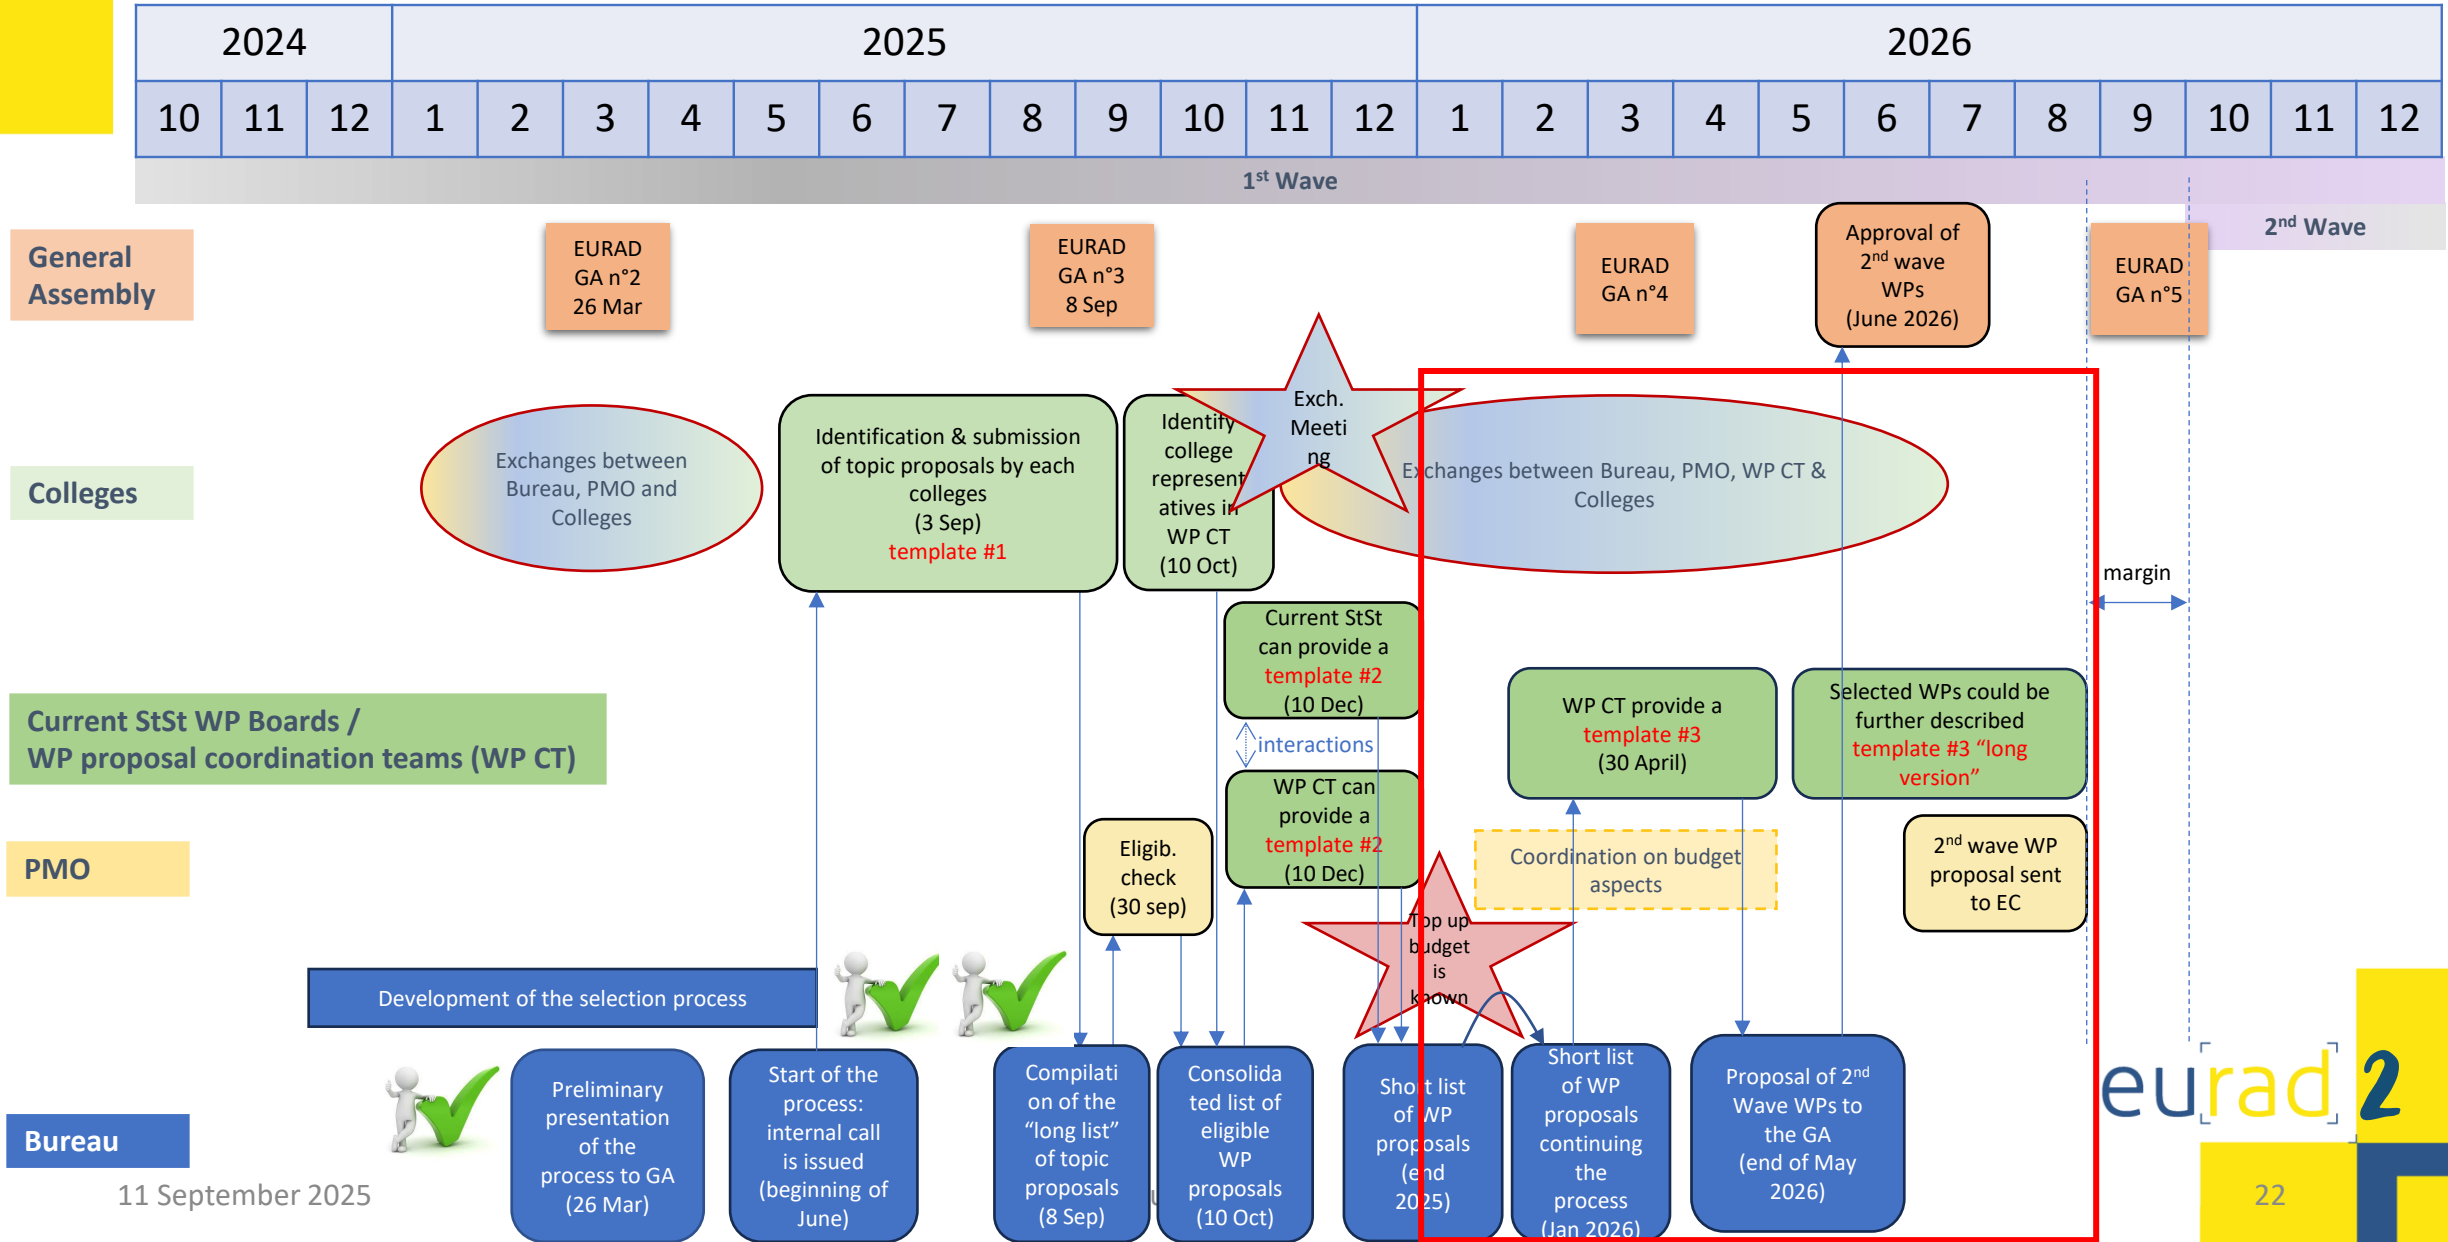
| 2024 | | | 2025 | | | | | | | | | | | | 2026 | | | | | | | | | | | |
|---|---|---|---|---|---|---|---|---|---|---|---|---|---|---|---|---|---|---|---|---|---|---|---|---|---|---|
| 10 | 11 | 12 | 1 | 2 | 3 | 4 | 5 | 6 | 7 | 8 | 9 | 10 | 11 | 12 | 1 | 2 | 3 | 4 | 5 | 6 | 7 | 8 | 9 | 10 | 11 | 12 |

1st Wave

2nd Wave

General Assembly

EURAD GA n°2 26 Mar

EURAD GA n°3 8 Sep

EURAD GA n°4

Approval of 2nd wave WPs (June 2026)

EURAD GA n°5

Colleges

Exchanges between Bureau, PMO and Colleges

Identification & submission of topic proposals by each colleges (3 Sep) template #1

Identify college representatives in WP CT (10 Oct)

Exch. Meeting

Exchanges between Bureau, PMO, WP CT & Colleges

margin

Current StSt WP Boards / WP proposal coordination teams (WP CT)

Current StSt can provide a template #2 (10 Dec)

interactions

WP CT can provide a template #2 (10 Dec)

WP CT provide a template #3 (30 April)

Selected WPs could be further described template #3 “long version”

PMO

Eligib. check (30 sep)

Coordination on budget aspects

Top up budget is known

2nd wave WP proposal sent to EC

Development of the selection process

Bureau

Preliminary presentation of the process to GA (26 Mar)

Start of the process: internal call is issued (beginning of June)

Compilation of the “long list” of topic proposals (8 Sep)

Consolidated list of eligible WP proposals (10 Oct)

Short list of WP proposals (end 2025)

Short list of WP proposals continuing the process (Jan 2026)

Proposal of 2nd Wave WPs to the GA (end of May 2026)

11 September 2025

eurad 2

22